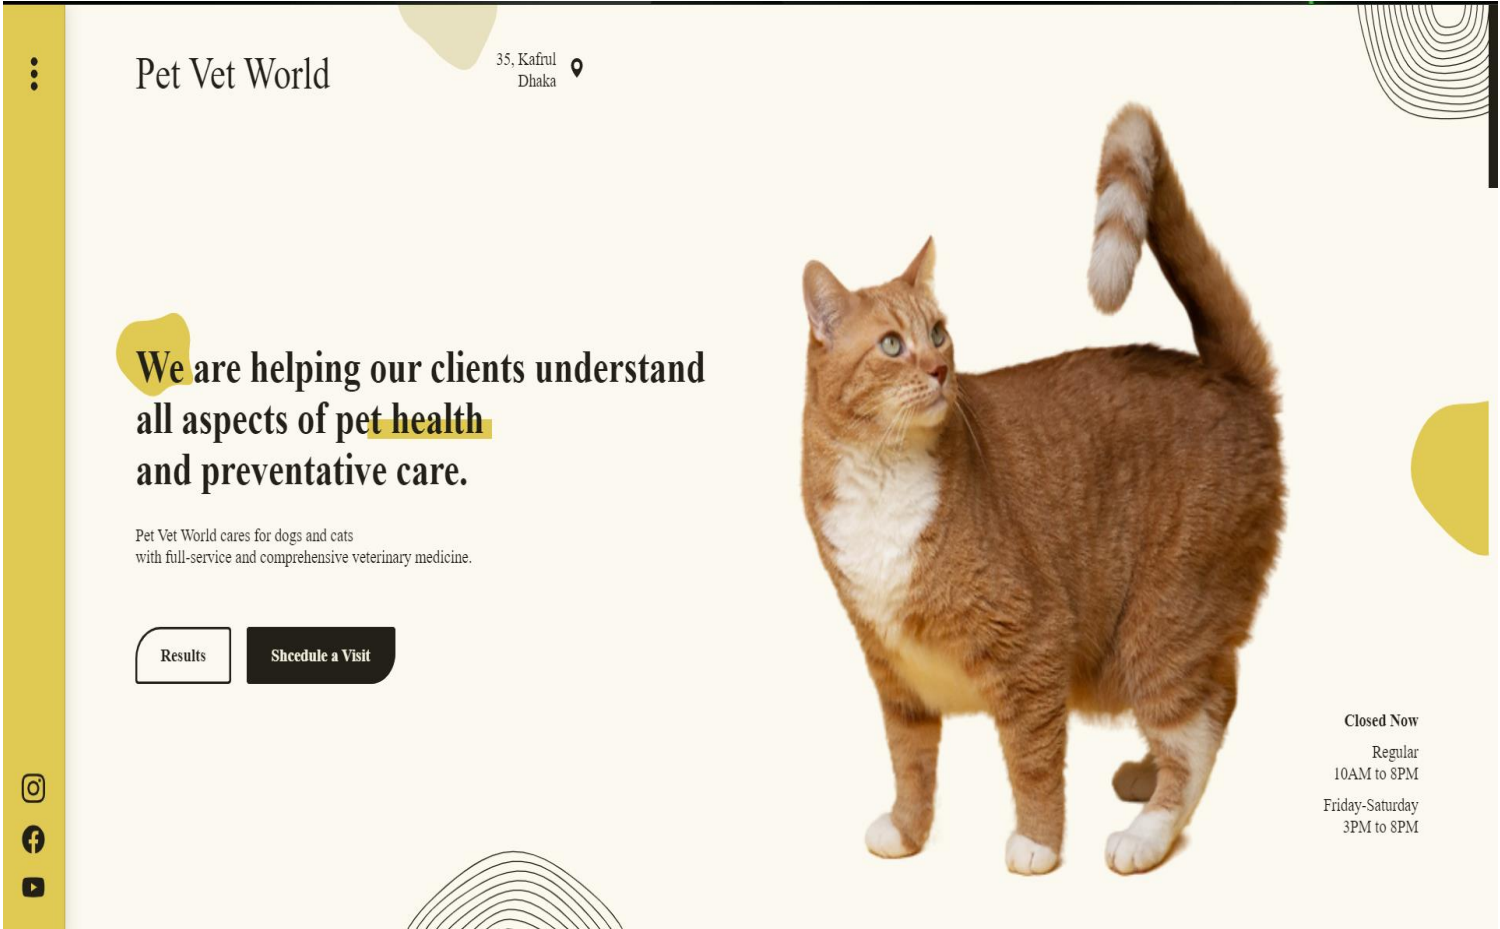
Pet Vet World

35, Kafrul
Dhaka

We are helping our clients understand all aspects of pet health and preventative care.

Pet Vet World cares for dogs and cats with full-service and comprehensive veterinary medicine.

Results

Shcedule a Visit

Closed Now

Regular
10AM to 8PM

Friday-Saturday
3PM to 8PM